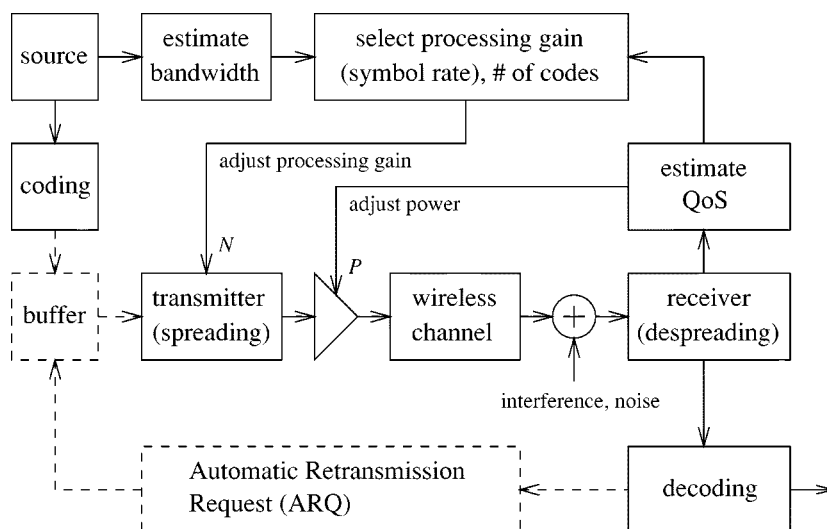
source

estimate bandwidth

select processing gain (symbol rate), # of codes

coding

adjust processing gain

estimate QoS

adjust power

$N$

$P$

buffer

transmitter (spreading)

wireless channel

receiver (despreading)

interference, noise

Automatic Retransmission Request (ARQ)

decoding